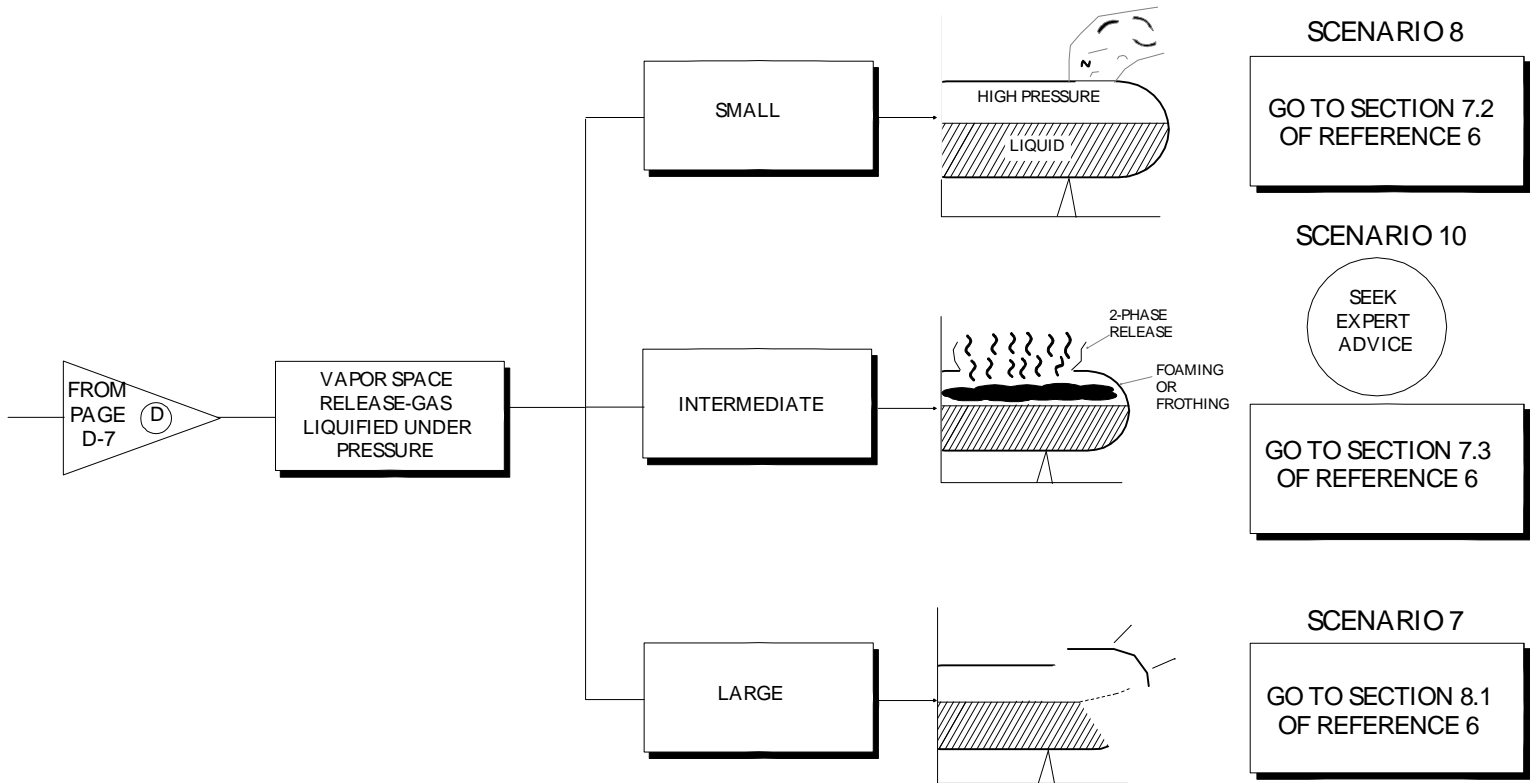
FROM PAGE D D-7

VAPOR SPACE RELEASE-GAS LIQUIFIED UNDER PRESSURE

SMALL

HIGH PRESSURE

LIQUID

SCENARIO 8

GO TO SECTION 7.2 OF REFERENCE 6

INTERMEDIATE

2-PHASE RELEASE

FOAMING OR FROTHING

SCENARIO 10

SEEK EXPERT ADVICE

GO TO SECTION 7.3 OF REFERENCE 6

LARGE

SCENARIO 7

GO TO SECTION 8.1 OF REFERENCE 6